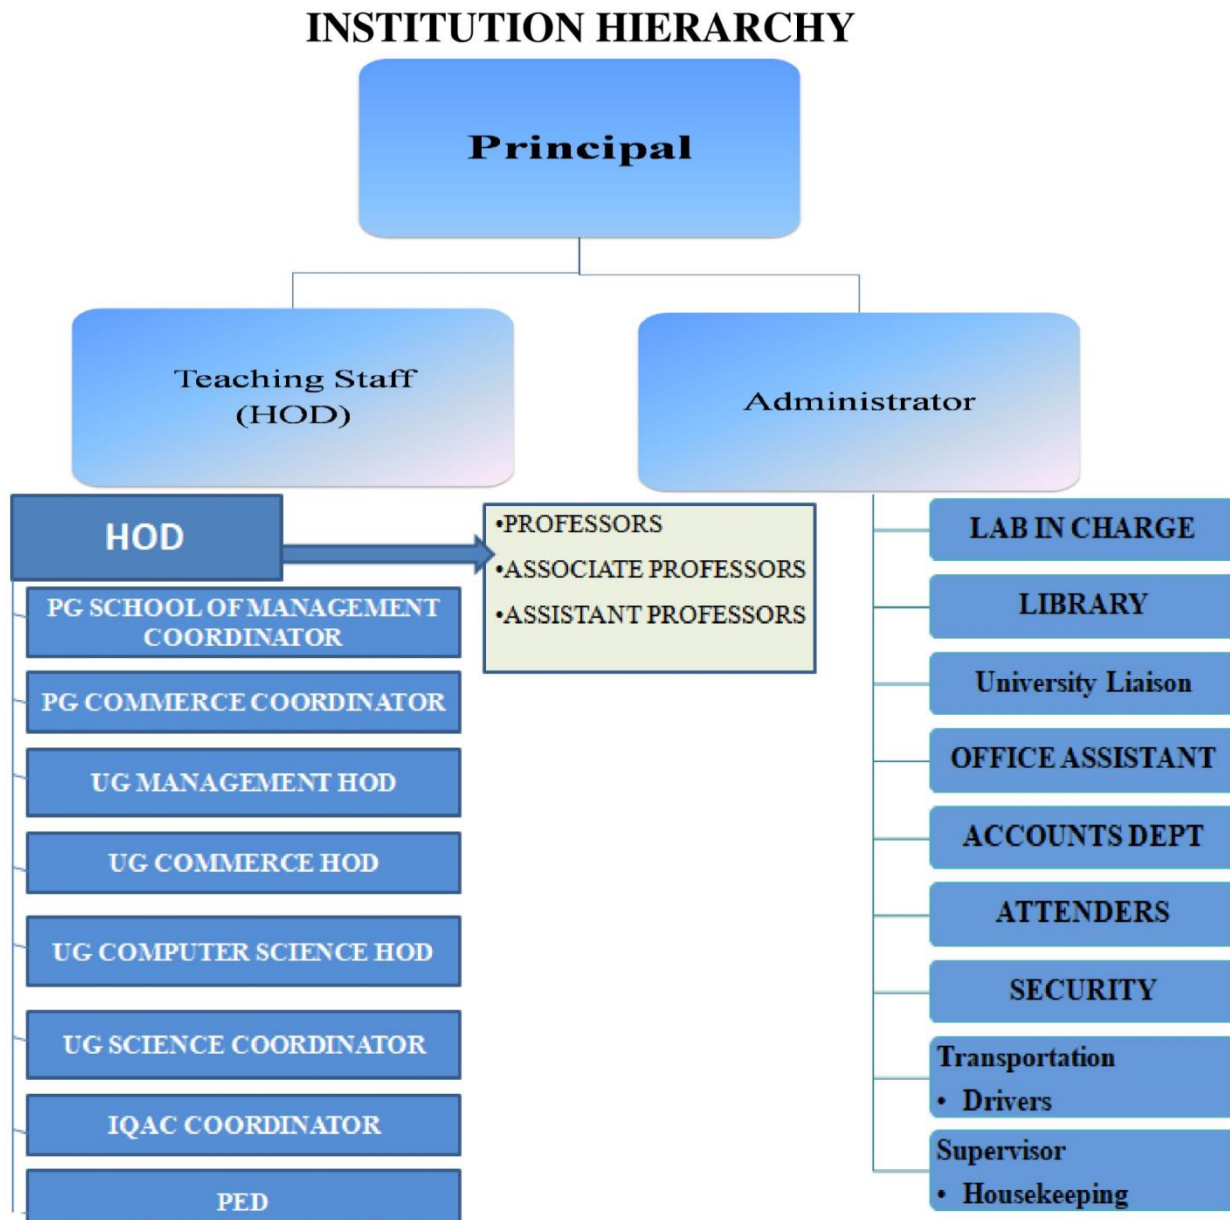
INSTITUTION HIERARCHY

Principal

Teaching Staff (HOD)

Administrator

HOD

•PROFESSORS
•ASSOCIATE PROFESSORS
•ASSISTANT PROFESSORS

PG SCHOOL OF MANAGEMENT COORDINATOR

PG COMMERCE COORDINATOR

UG MANAGEMENT HOD

UG COMMERCE HOD

UG COMPUTER SCIENCE HOD

UG SCIENCE COORDINATOR

IQAC COORDINATOR

PED

LAB IN CHARGE

LIBRARY

University Liaison

OFFICE ASSISTANT

ACCOUNTS DEPT

ATTENDERS

SECURITY

Transportation
• Drivers

Supervisor
• Housekeeping